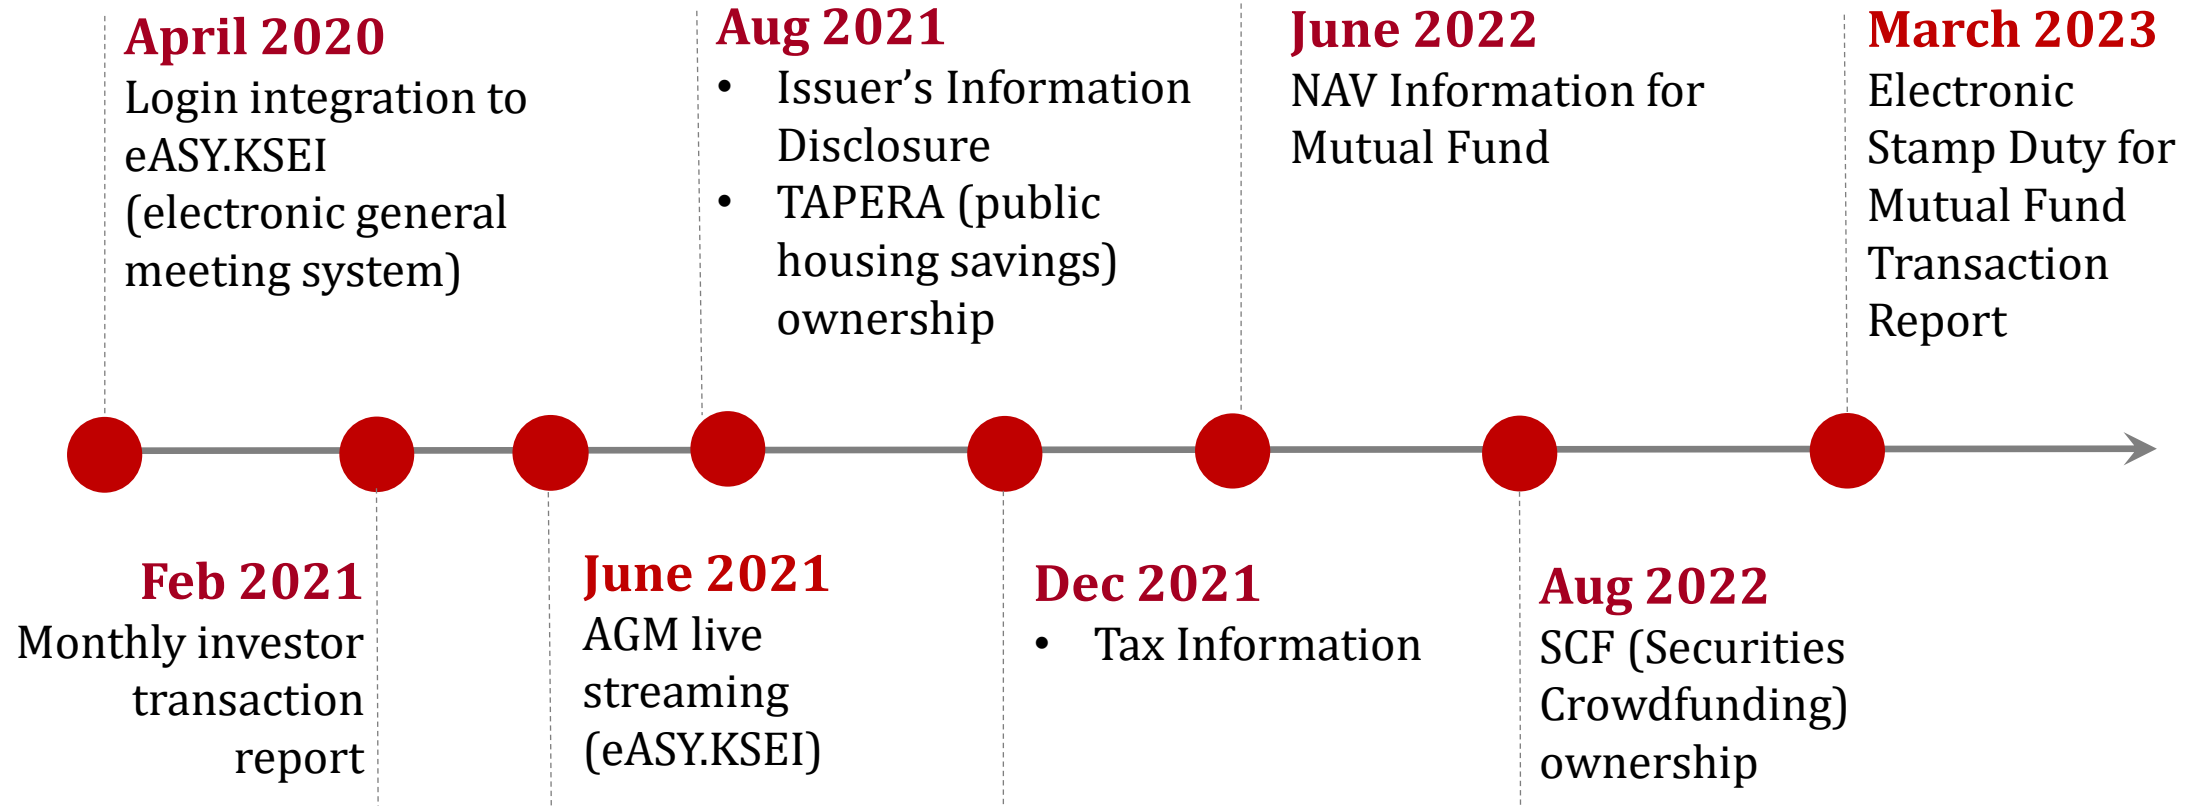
April 2020
Login integration to eASY.KSEI (electronic general meeting system)

Aug 2021
• Issuer’s Information Disclosure
• TAPERA (public housing savings) ownership

June 2022
NAV Information for Mutual Fund

March 2023
Electronic Stamp Duty for Mutual Fund Transaction Report

Feb 2021
Monthly investor transaction report

June 2021
AGM live streaming (eASY.KSEI)

Dec 2021
• Tax Information

Aug 2022
SCF (Securities Crowdfunding) ownership